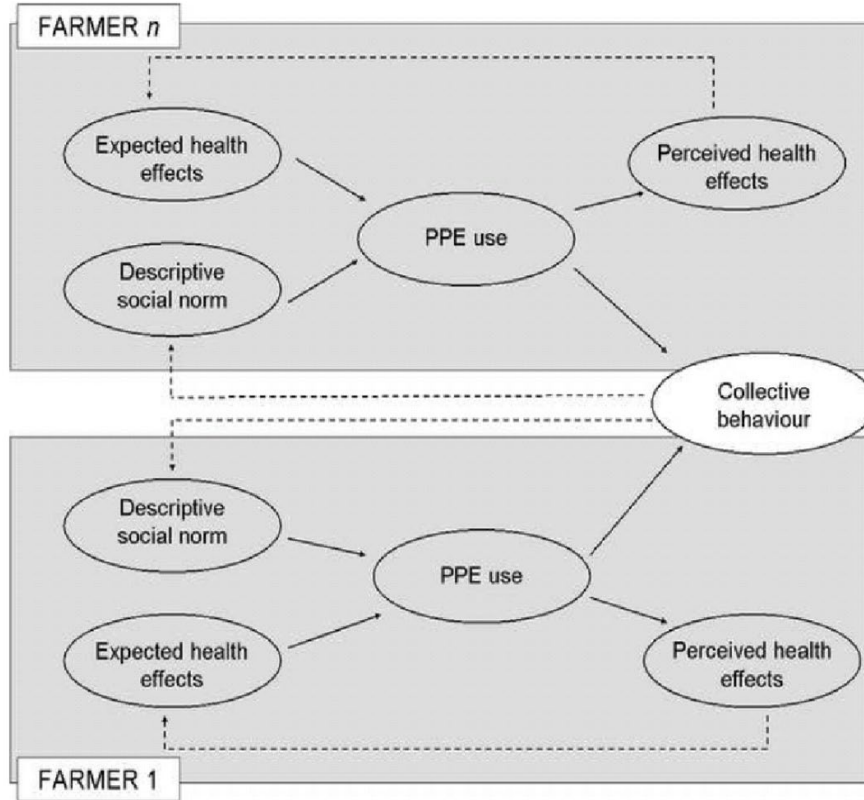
FARMER $n$

Expected health effects

Descriptive social norm

PPE use

Perceived health effects

Collective behaviour

Descriptive social norm

Expected health effects

PPE use

Perceived health effects

FARMER 1